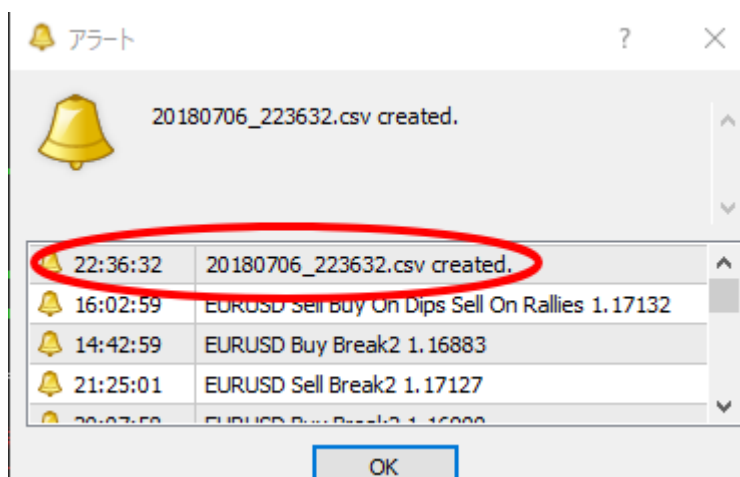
アラート ? ×

20180706_223632.csv created.

| | |
|---|---|
| 22:36:32 | 20180706_223632.csv created. |
| 16:02:59 | EURUSD Sell Buy On Dips Sell On Rallies 1.17132 |
| 14:42:59 | EURUSD Buy Break2 1.16883 |
| 21:25:01 | EURUSD Sell Break2 1.17127 |
| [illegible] | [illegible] |

OK